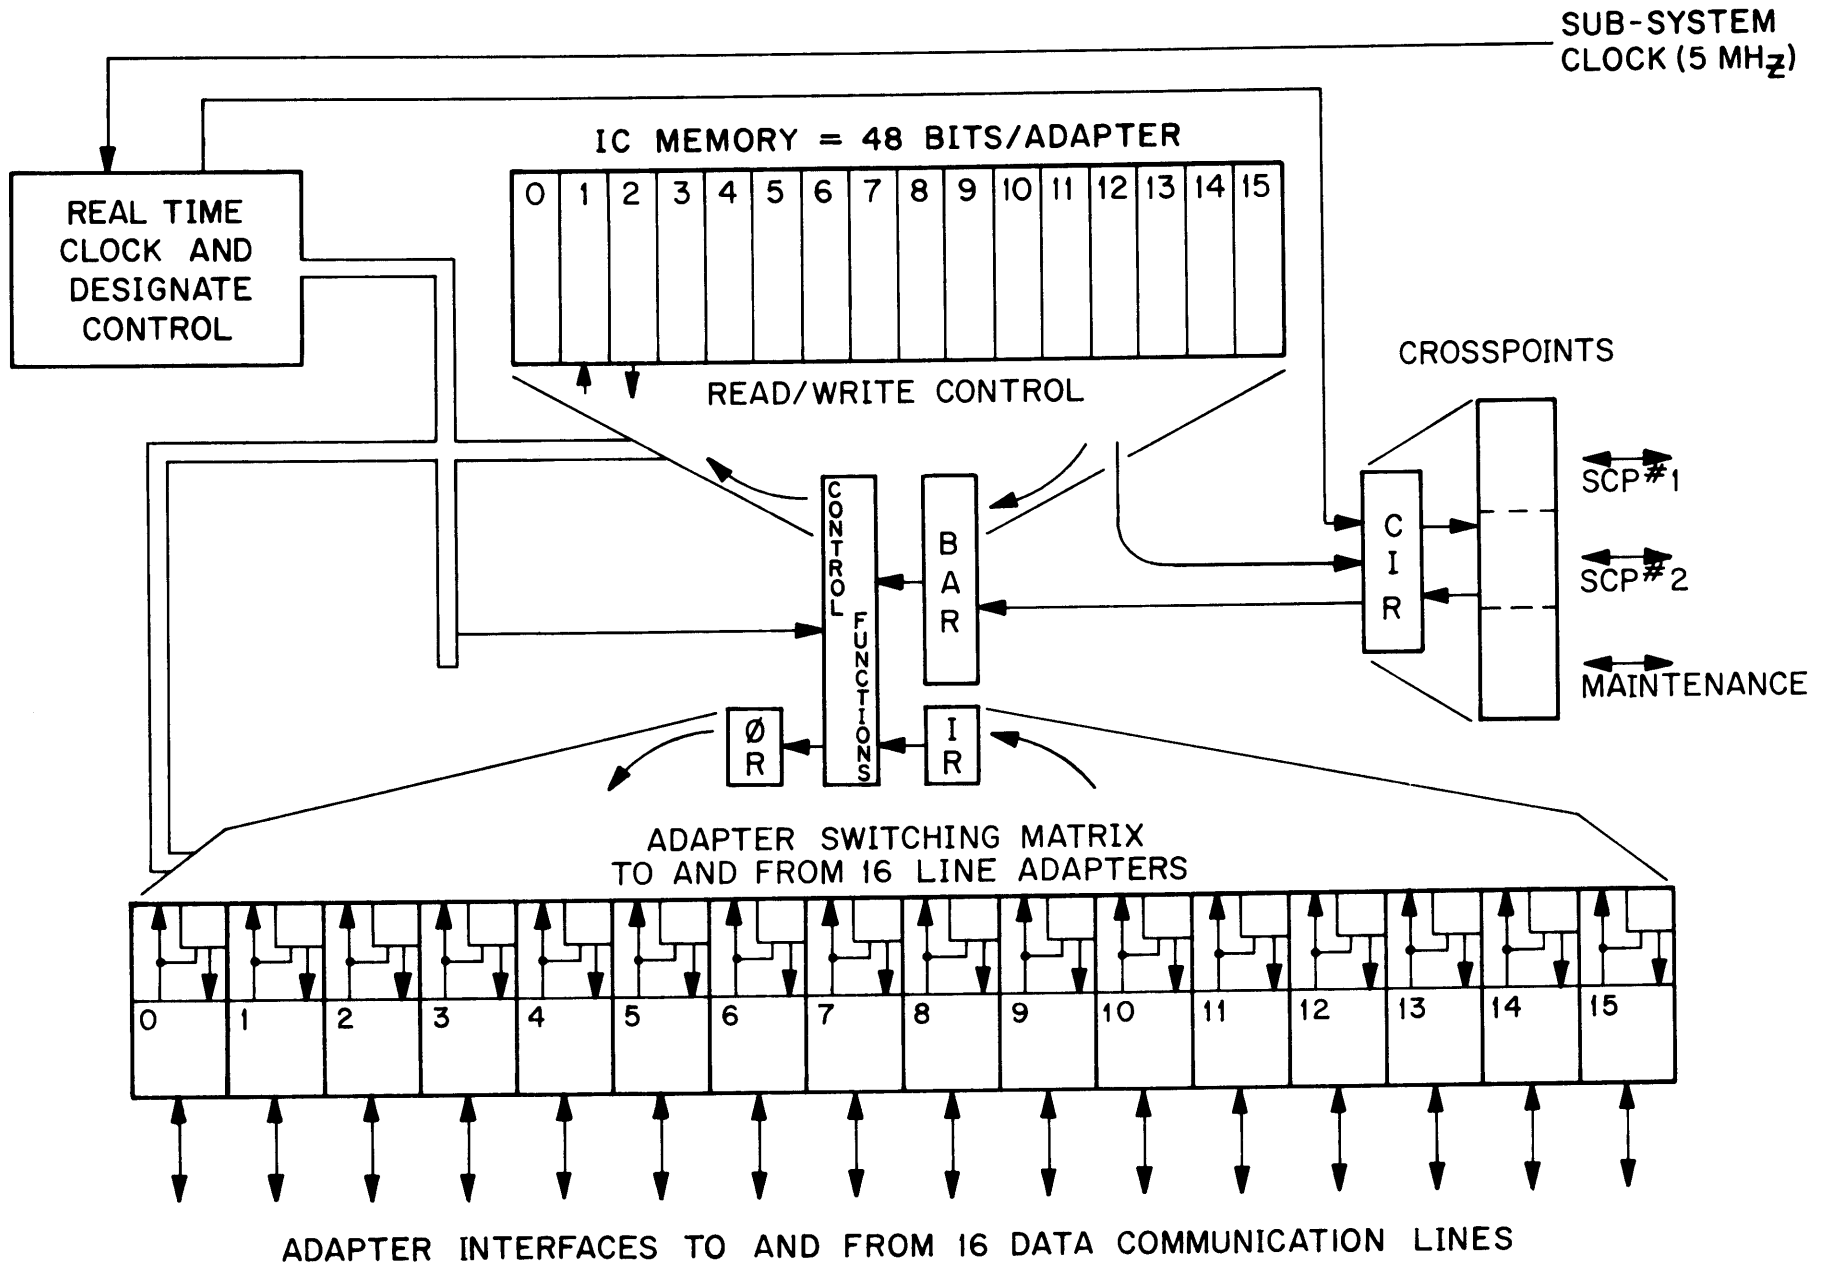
SUB-SYSTEM CLOCK (5 MHZ)

IC MEMORY = 48 BITS/ADAPTER

| 0 | 1 | 2 | 3 | 4 | 5 | 6 | 7 | 8 | 9 | 10 | 11 | 12 | 13 | 14 | 15 |
|---|---|---|---|---|---|---|---|---|---|---|---|---|---|---|---|

REAL TIME CLOCK AND DESIGNATE CONTROL

READ/WRITE CONTROL

CROSSPOINTS

CONTROL FUNCTIONS

BAR

CIR

SCP#1

SCP#2

MAINTENANCE

ØR

IR

ADAPTER SWITCHING MATRIX TO AND FROM 16 LINE ADAPTERS

| 0 | 1 | 2 | 3 | 4 | 5 | 6 | 7 | 8 | 9 | 10 | 11 | 12 | 13 | 14 | 15 |
|---|---|---|---|---|---|---|---|---|---|---|---|---|---|---|---|

ADAPTER INTERFACES TO AND FROM 16 DATA COMMUNICATION LINES